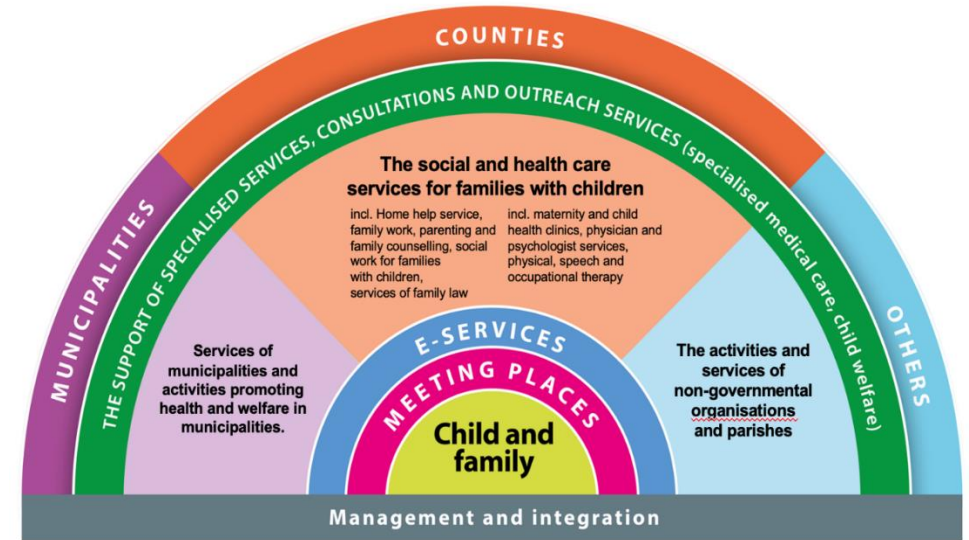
COUNTIES

THE SUPPORT OF SPECIALISED SERVICES, CONSULTATIONS AND OUTREACH SERVICES (specialised medical care, child welfare)

MUNICIPALITIES

OTHERS

The social and health care services for families with children

incl. Home help service, family work, parenting and family counselling, social work for families with children, services of family law

incl. maternity and child health clinics, physician and psychologist services, physical, speech and occupational therapy

Services of municipalities and activities promoting health and welfare in municipalities.

The activities and services of non-governmental organisations and parishes

E-SERVICES

MEETING PLACES

Child and family

Management and integration